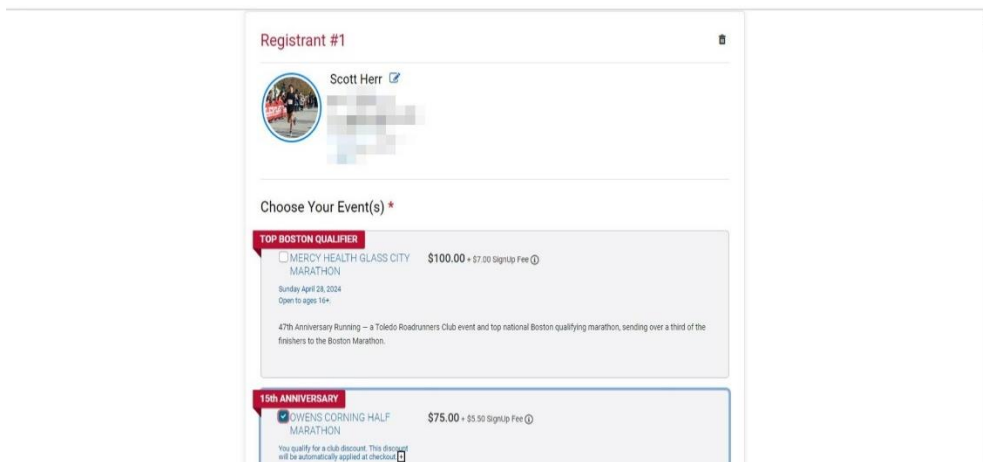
Registrant #1

Scott Herr

Choose Your Event(s) *

TOP BOSTON QUALIFIER

MERCY HEALTH GLASS CITY MARATHON

$100.00 + $7.00 SignUp Fee ⓘ

Sunday April 28, 2024
Open to ages 16+.

47th Anniversary Running -- a Toledo Roadrunners Club event and top national Boston qualifying marathon, sending over a third of the finishers to the Boston Marathon.

15th ANNIVERSARY

OWENS CORNING HALF MARATHON

$75.00 + $5.50 SignUp Fee ⓘ

You qualify for a club discount. This discount will be automatically applied at checkout.